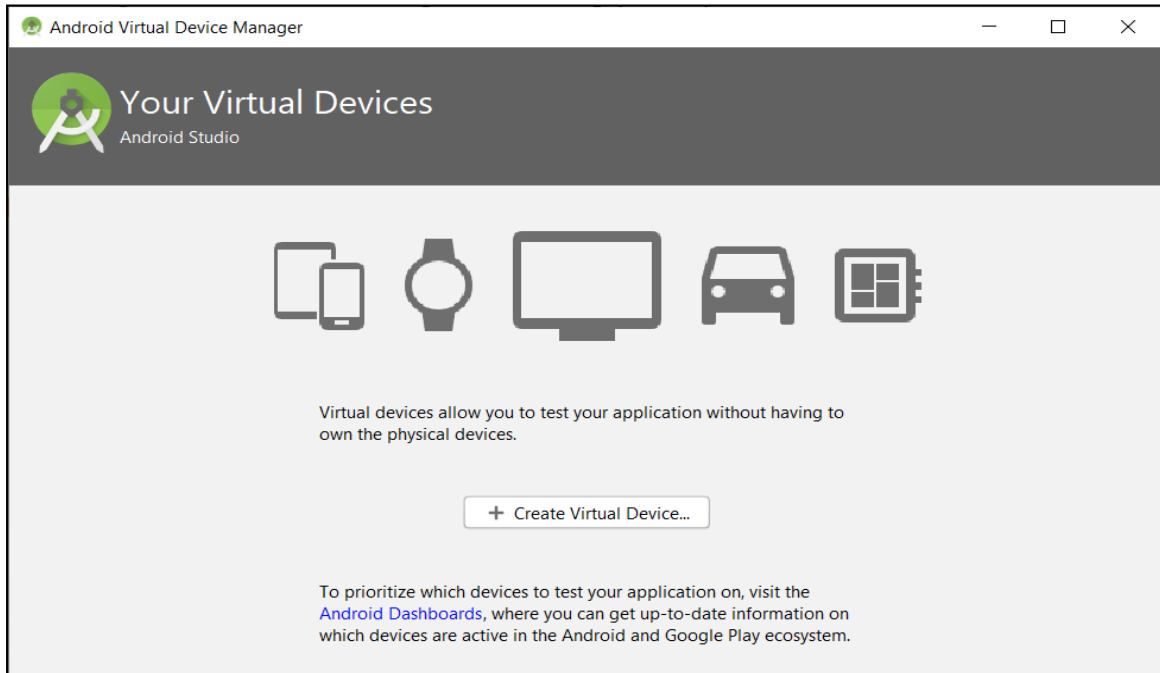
Android Virtual Device Manager

Your Virtual Devices
Android Studio

Virtual devices allow you to test your application without having to own the physical devices.

+ Create Virtual Device...

To prioritize which devices to test your application on, visit the Android Dashboards, where you can get up-to-date information on which devices are active in the Android and Google Play ecosystem.